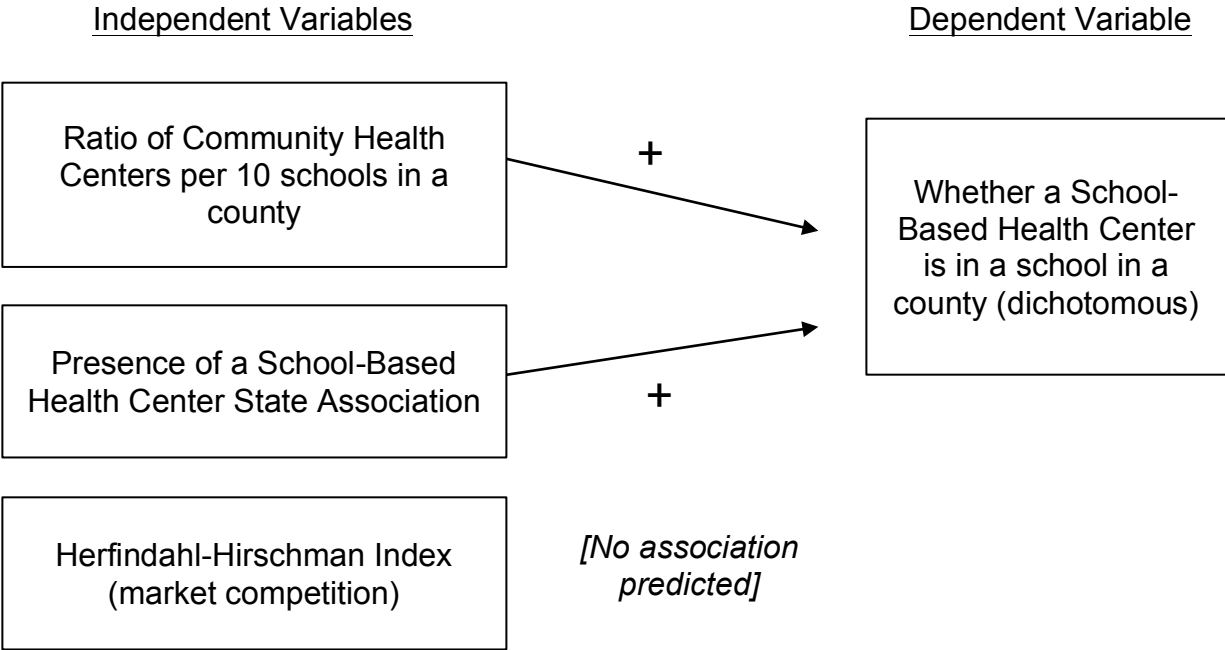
Independent Variables

Dependent Variable

Ratio of Community Health Centers per 10 schools in a county

+

Whether a School-Based Health Center is in a school in a county (dichotomous)

Presence of a School-Based Health Center State Association

+

Herfindahl-Hirschman Index (market competition)

[No association predicted]